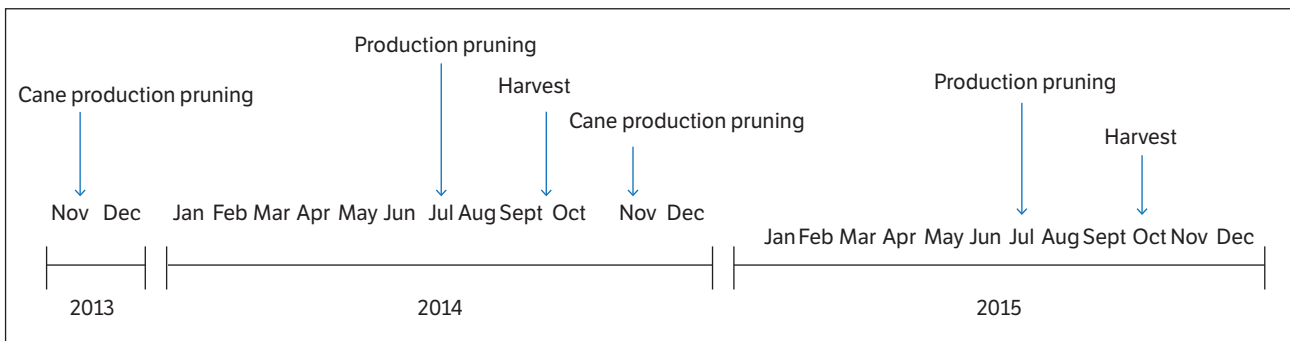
Production pruning

Cane production pruning

Harvest

Cane production pruning

Production pruning

Harvest

Nov Dec

Jan Feb Mar Apr May Jun Jul Aug Sept Oct Nov Dec

Jan Feb Mar Apr May Jun Jul Aug Sept Oct Nov Dec

2013

2014

2015